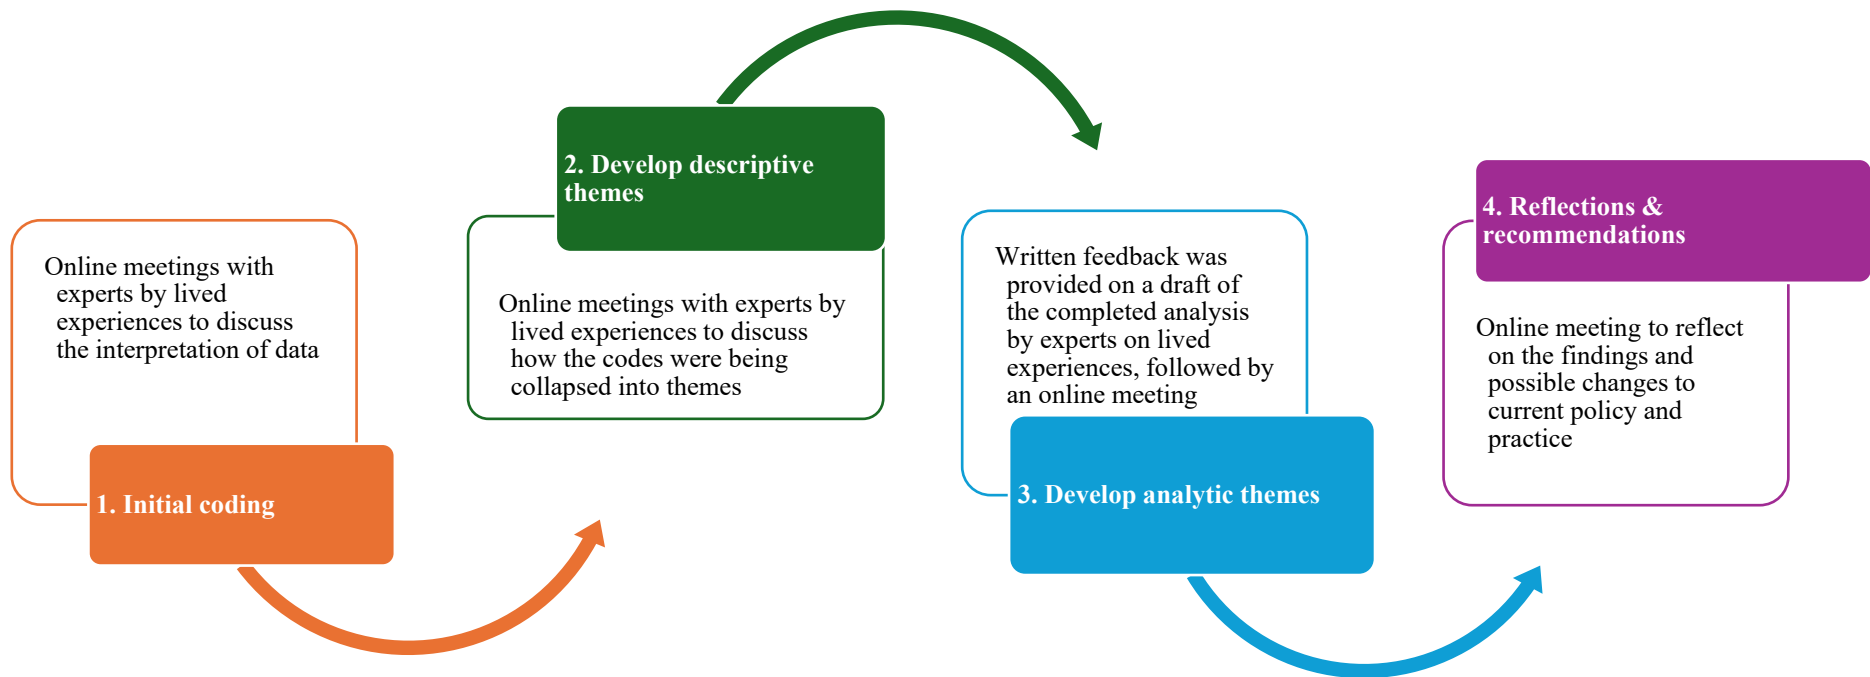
Online meetings with experts by lived experiences to discuss the interpretation of data

1. Initial coding

2. Develop descriptive themes

Online meetings with experts by lived experiences to discuss how the codes were being collapsed into themes

Written feedback was provided on a draft of the completed analysis by experts on lived experiences, followed by an online meeting

3. Develop analytic themes

4. Reflections & recommendations

Online meeting to reflect on the findings and possible changes to current policy and practice